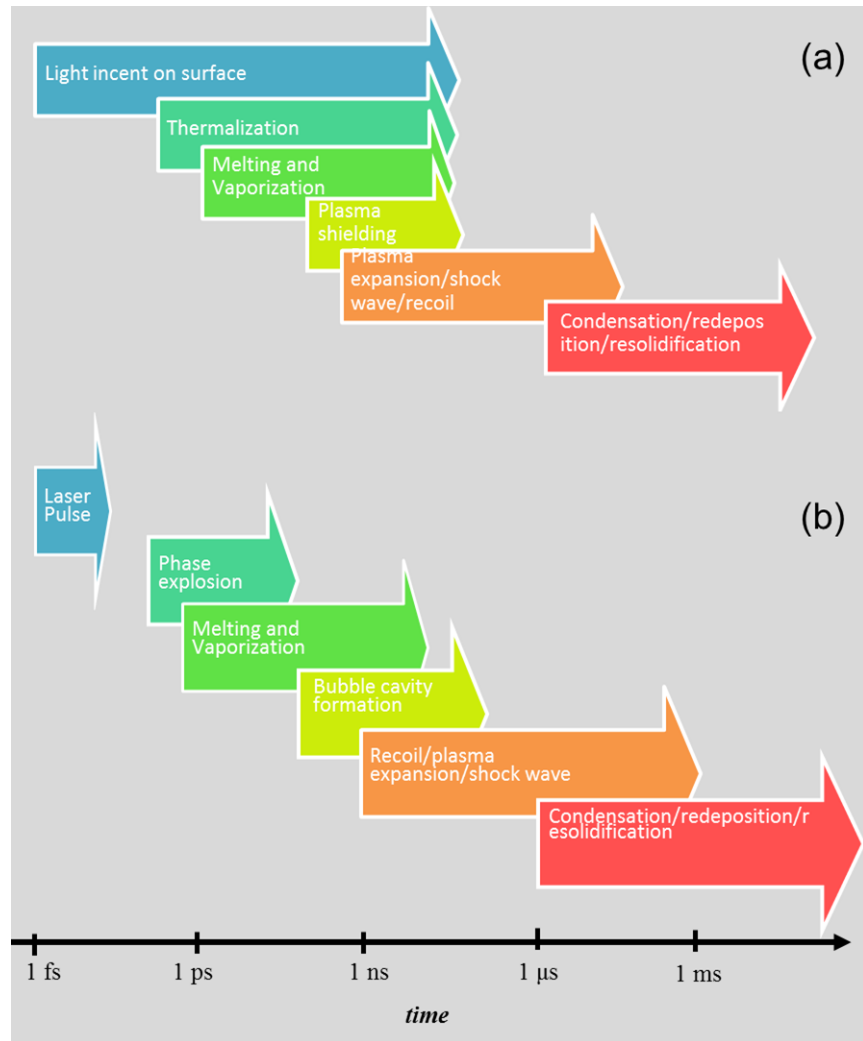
(a)

Light incent on surface

Thermalization

Melting and Vaporization

Plasma shielding

Plasma expansion/shock wave/recoil

Condensation/redeposition/resolidification

Laser Pulse

(b)

Phase explosion

Melting and Vaporization

Bubble cavity formation

Recoil/plasma expansion/shock wave

Condensation/redeposition/resolidification

1 fs

1 ps

1 ns

1 μs

1 ms

*time*